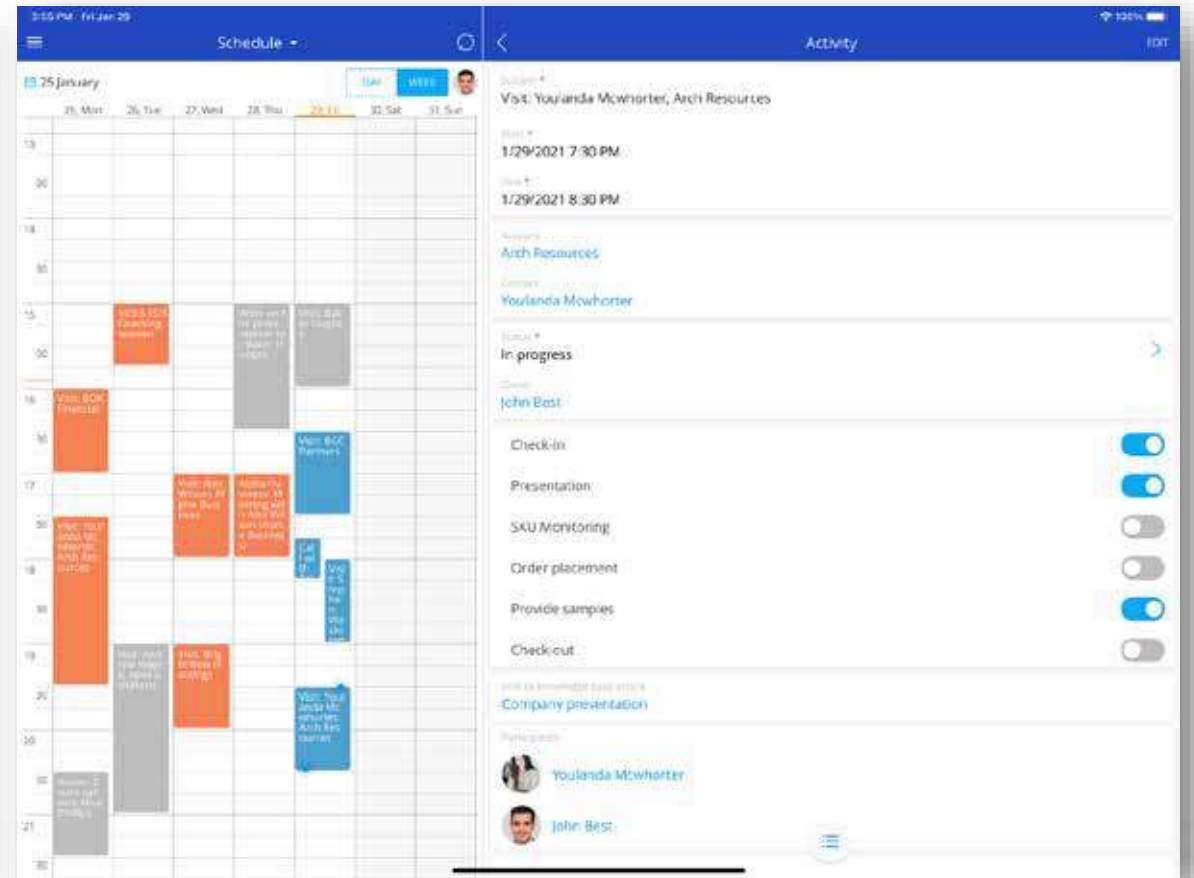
3:55 PM Fri Jan 29

Schedule ▾

Activity

EDIT

25 January

DAY WEEK

25, Mon 26, Tue 27, Wed 28, Thu 29, Fri 30, Sat 31, Sun

13
30
14
30
15
30
16
30
17
30
18
30
19
30
20
30
21
30

Visit: BOK Financial

Visit: Youlanda Mcwhorter, Arch Resources

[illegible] Coaching session

Visit: BGC Partners

Subject *
Visit: Youlanda Mcwhorter, Arch Resources

Start *
1/29/2021 7:30 PM

Due *
1/29/2021 8:30 PM

Account
Arch Resources

Contact
Youlanda Mcwhorter

Status *
In progress

Owner
John Best

Check-in

Presentation

SKU Monitoring

Order placement

Provide samples

Check-out

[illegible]
Company presentation

Participants

Youlanda Mcwhorter

John Best